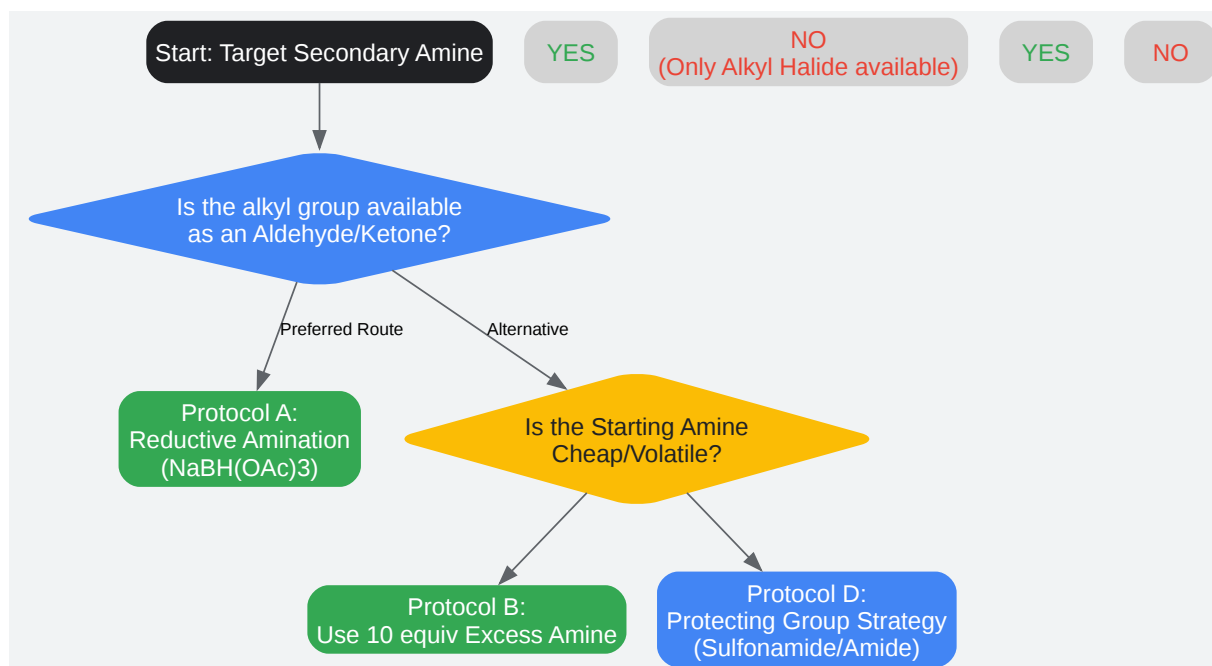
Start: Target Secondary Amine

YES

NO
(Only Alkyl Halide available)

YES

NO

Is the alkyl group available as an Aldehyde/Ketone?

Preferred Route

Alternative

Protocol A:
Reductive Amination
(NaBH(OAc)3)

Is the Starting Amine Cheap/Volatile?

Protocol B:
Use 10 equiv Excess Amine

Protocol D:
Protecting Group Strategy
(Sulfonamide/Amide)